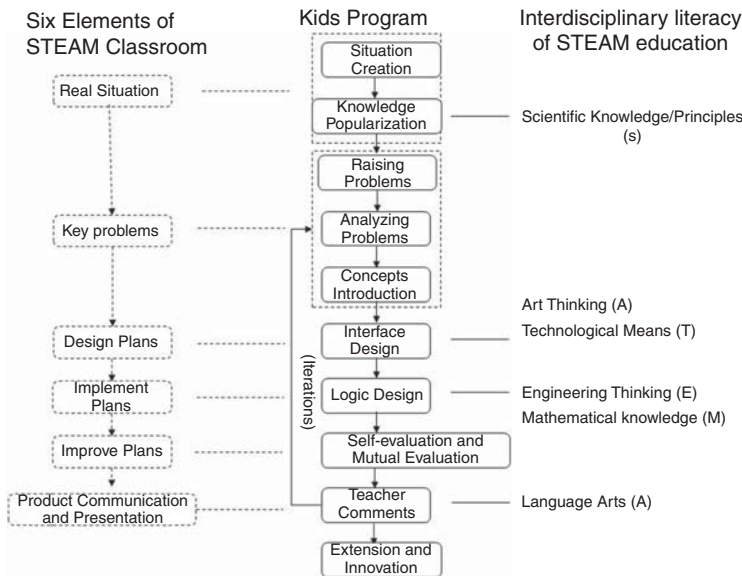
Six Elements of STEAM Classroom

Kids Program

Interdisciplinary literacy of STEAM education

Real Situation

Situation Creation

Knowledge Popularization

Scientific Knowledge/Principles (s)

Raising Problems

Key problems

Analyzing Problems

Concepts Introduction

Art Thinking (A)

Design Plans

Interface Design

Technological Means (T)

Implement Plans

(Iterations)

Logic Design

Engineering Thinking (E)

Mathematical knowledge (M)

Improve Plans

Self-evaluation and Mutual Evaluation

Product Communication and Presentation

Teacher Comments

Language Arts (A)

Extension and Innovation